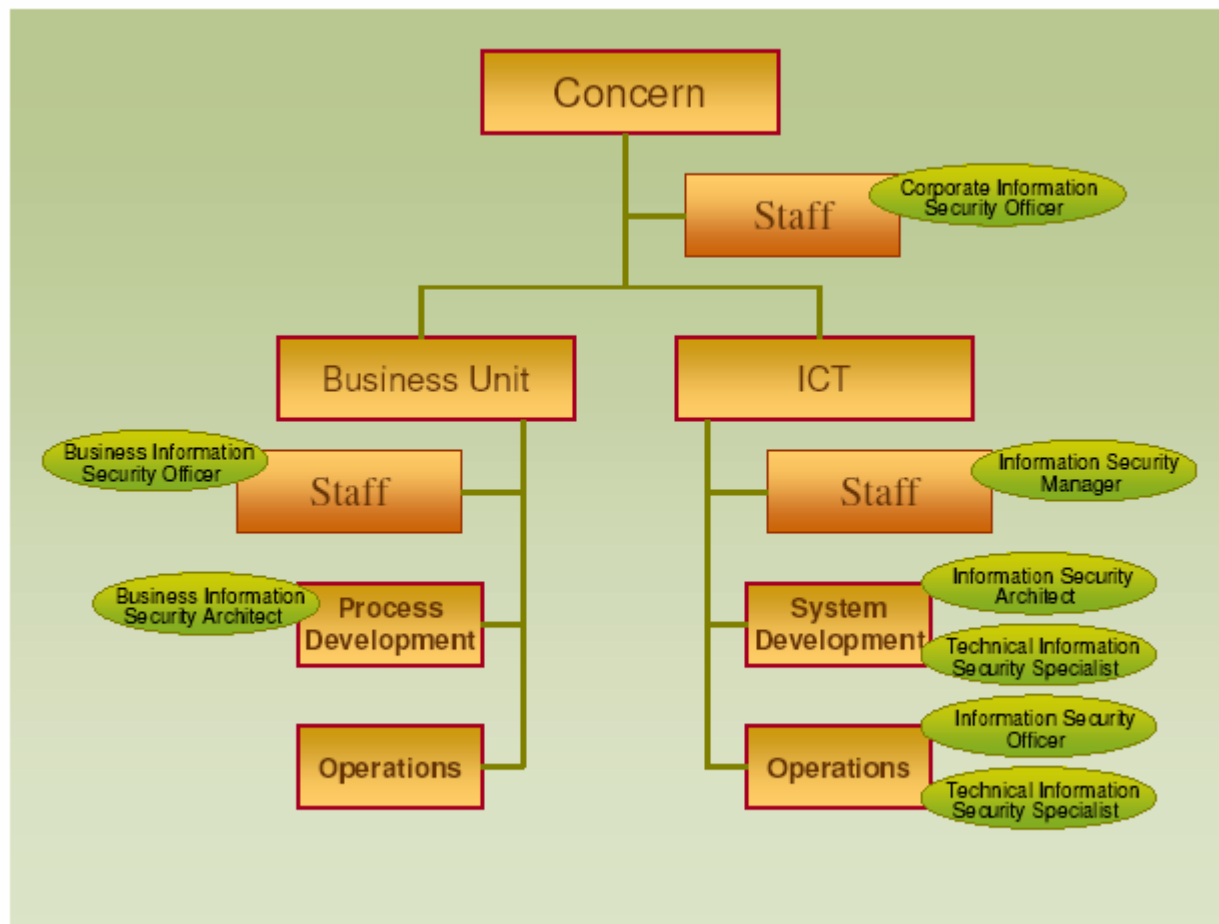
Concern

Staff

Corporate Information Security Officer

Business Unit

ICT

Business Information Security Officer

Staff

Staff

Information Security Manager

Business Information Security Architect

Process Development

System Development

Information Security Architect

Technical Information Security Specialist

Operations

Operations

Information Security Officer

Technical Information Security Specialist